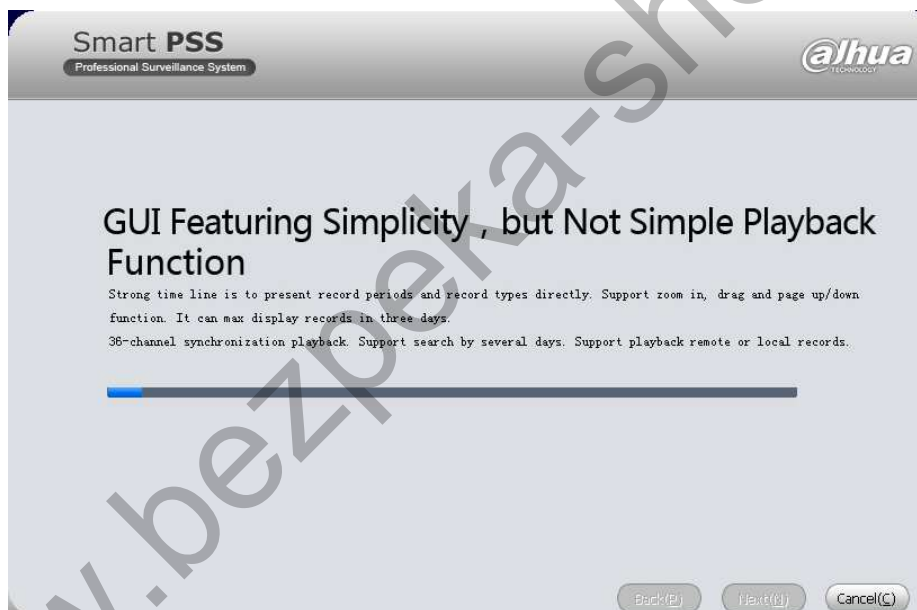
Smart PSS
Professional Surveillance System

alhua
TECHNOLOGY

GUI Featuring Simplicity , but Not Simple Playback Function

Strong time line is to present record periods and record types directly. Support zoom in, drag and page up/down function. It can max display records in three days.

36-channel synchronization playback. Support search by several days. Support playback remote or local records.

Back(B) Next(N) Cancel(C)

w.bezpeka-sho